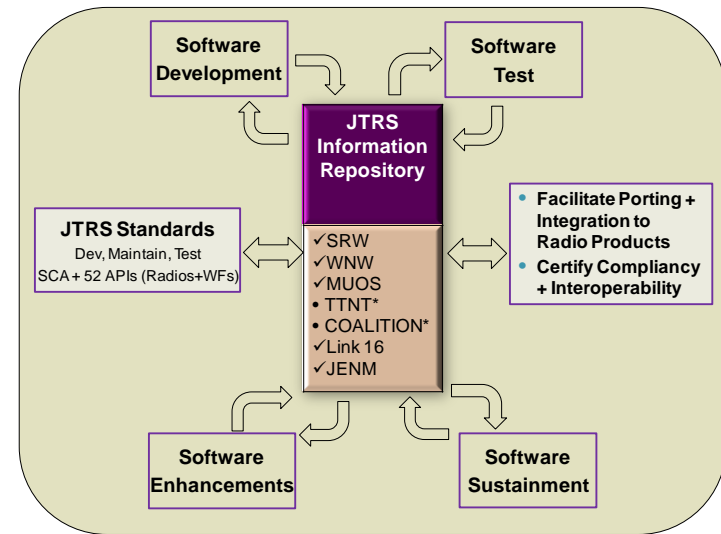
Software Development

Software Test

JTRS Information Repository

JTRS Standards
Dev, Maintain, Test
SCA + 52 APIs (Radios+WFs)

✓SRW
✓WNW
✓MUOS
• TTNT*
• COALITION*
✓Link 16
✓JENM

• Facilitate Porting + Integration to Radio Products
• Certify Compliancy + Interoperability

Software Enhancements

Software Sustainment